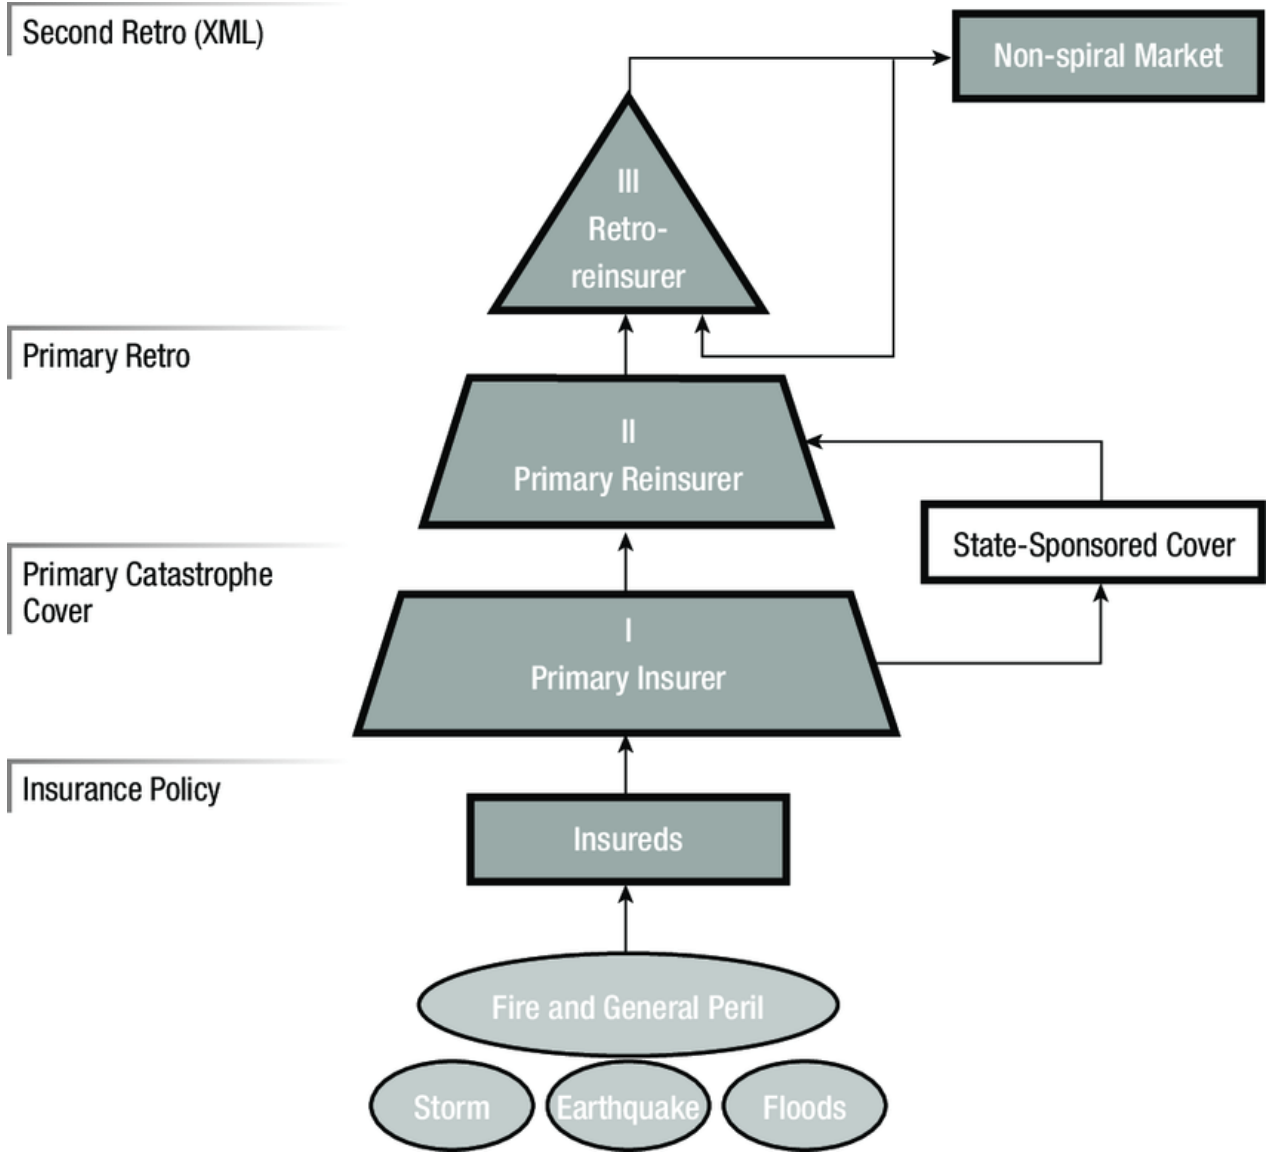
Second Retro (XML)

Non-spiral Market

III
Retro-reinsurer

Primary Retro

II
Primary Reinsurer

State-Sponsored Cover

Primary Catastrophe Cover

I
Primary Insurer

Insurance Policy

Insureds

Fire and General Peril

Storm

Earthquake

Floods